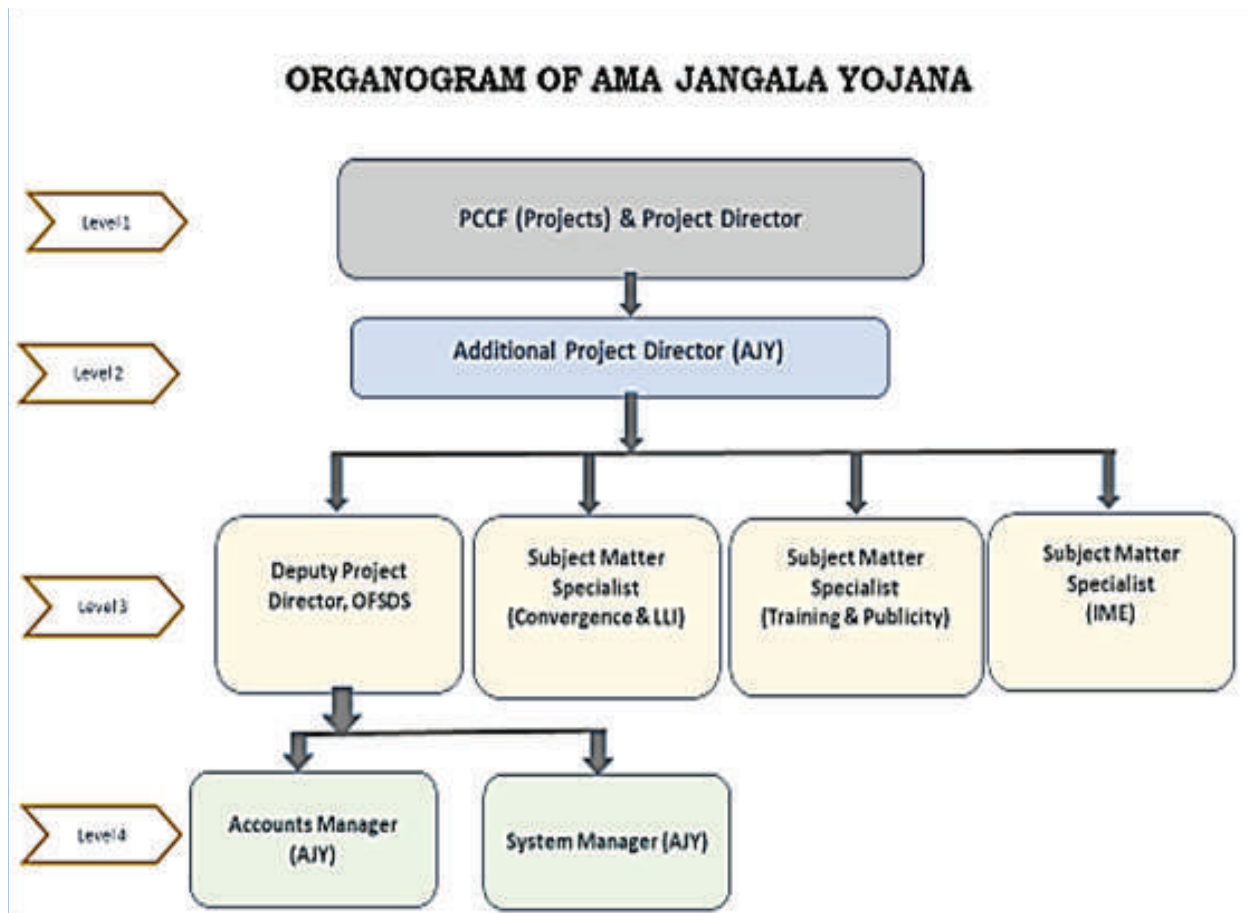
ORGANOGRAM OF AMA JANGALA YOJANA

Level 1

PCCF (Projects) & Project Director

Level 2

Additional Project Director (AJY)

Level 3

Deputy Project Director, OFSDS

Subject Matter Specialist (Convergence & LLI)

Subject Matter Specialist (Training & Publicity)

Subject Matter Specialist (IME)

Level 4

Accounts Manager (AJY)

System Manager (AJY)